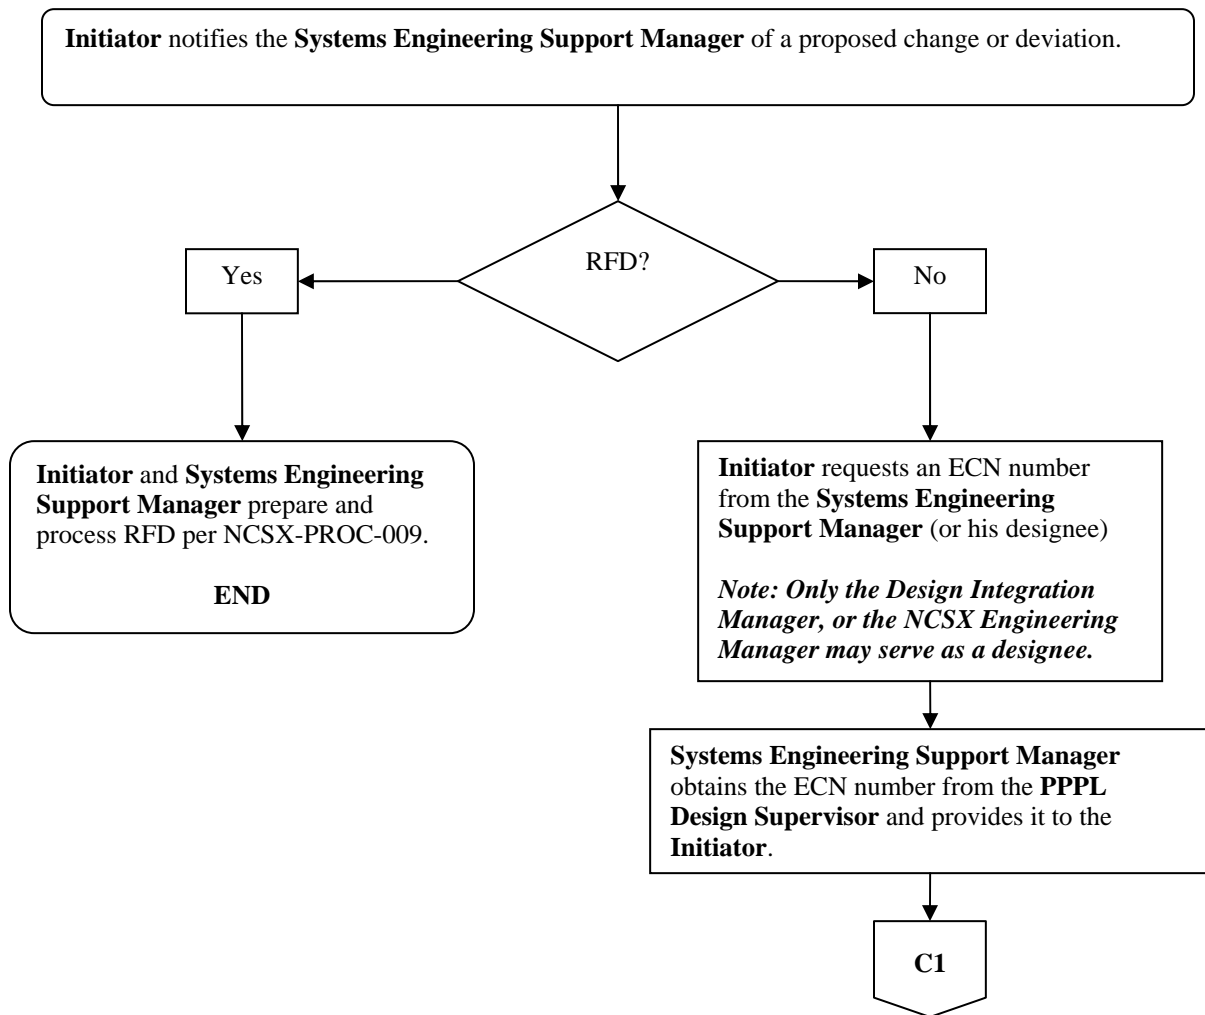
**Initiator** notifies the **Systems Engineering Support Manager** of a proposed change or deviation.

RFD?

Yes

No

**Initiator** and **Systems Engineering Support Manager** prepare and process RFD per NCSX-PROC-009.

**END**

**Initiator** requests an ECN number from the **Systems Engineering Support Manager** (or his designee)

***Note: Only the Design Integration Manager, or the NCSX Engineering Manager may serve as a designee.***

**Systems Engineering Support Manager** obtains the ECN number from the **PPPL Design Supervisor** and provides it to the **Initiator**.

**C1**